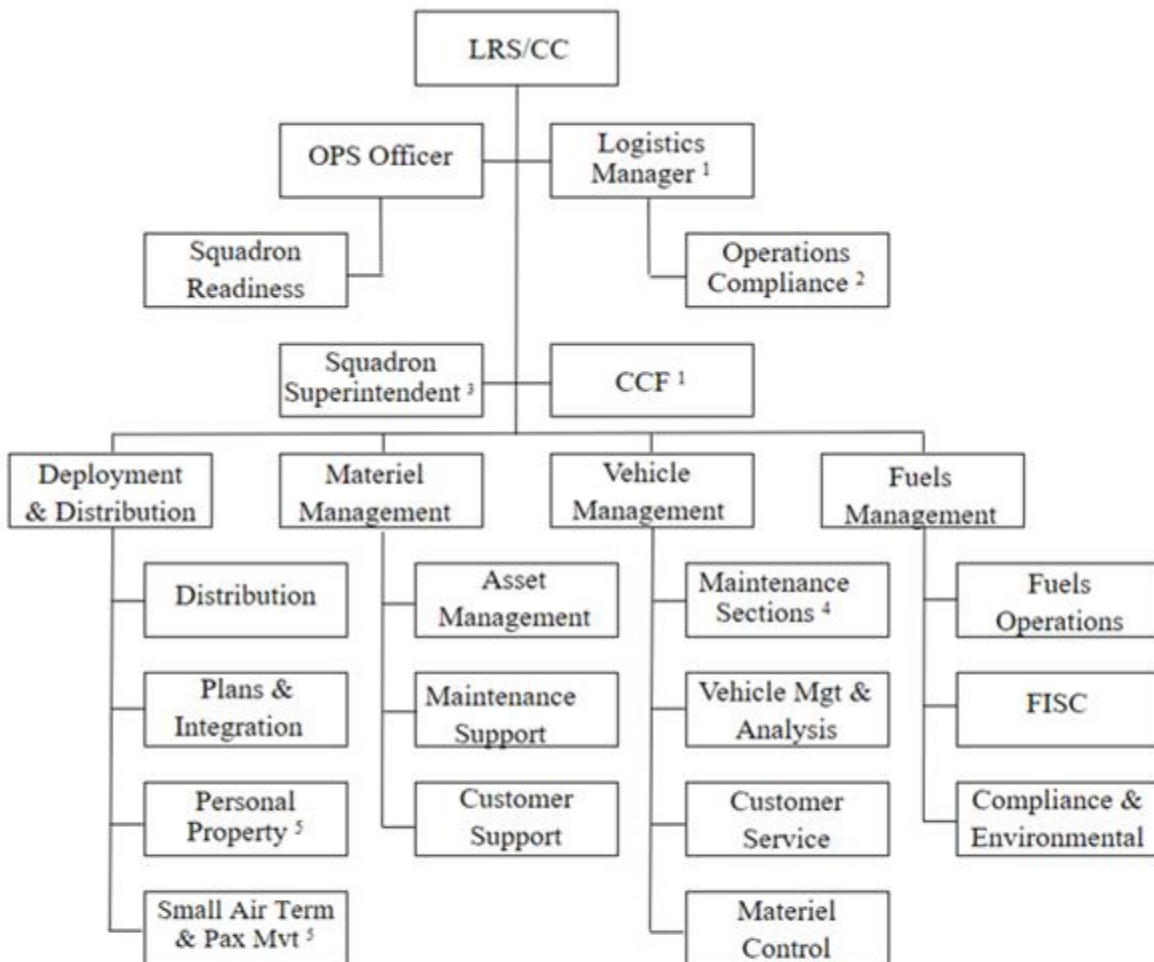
LRS/CC

OPS Officer

Logistics Manager $^{1}$

Squadron Readiness

Operations Compliance $^{2}$

Squadron Superintendent $^{3}$

CCF $^{1}$

Deployment & Distribution

Materiel Management

Vehicle Management

Fuels Management

Distribution

Plans & Integration

Personal Property $^{5}$

Small Air Term & Pax Mvt $^{5}$

Asset Management

Maintenance Support

Customer Support

Maintenance Sections $^{4}$

Vehicle Mgt & Analysis

Customer Service

Materiel Control

Fuels Operations

FISC

Compliance & Environmental